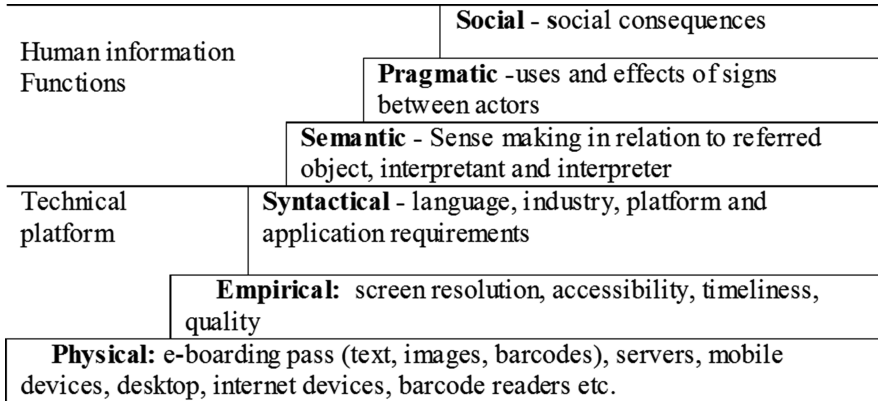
Human information Functions

**Social** - social consequences

**Pragmatic** -uses and effects of signs between actors

**Semantic** - Sense making in relation to referred object, interpretant and interpreter

Technical platform

**Syntactical** - language, industry, platform and application requirements

**Empirical:** screen resolution, accessibility, timeliness, quality

**Physical:** e-boarding pass (text, images, barcodes), servers, mobile devices, desktop, internet devices, barcode readers etc.